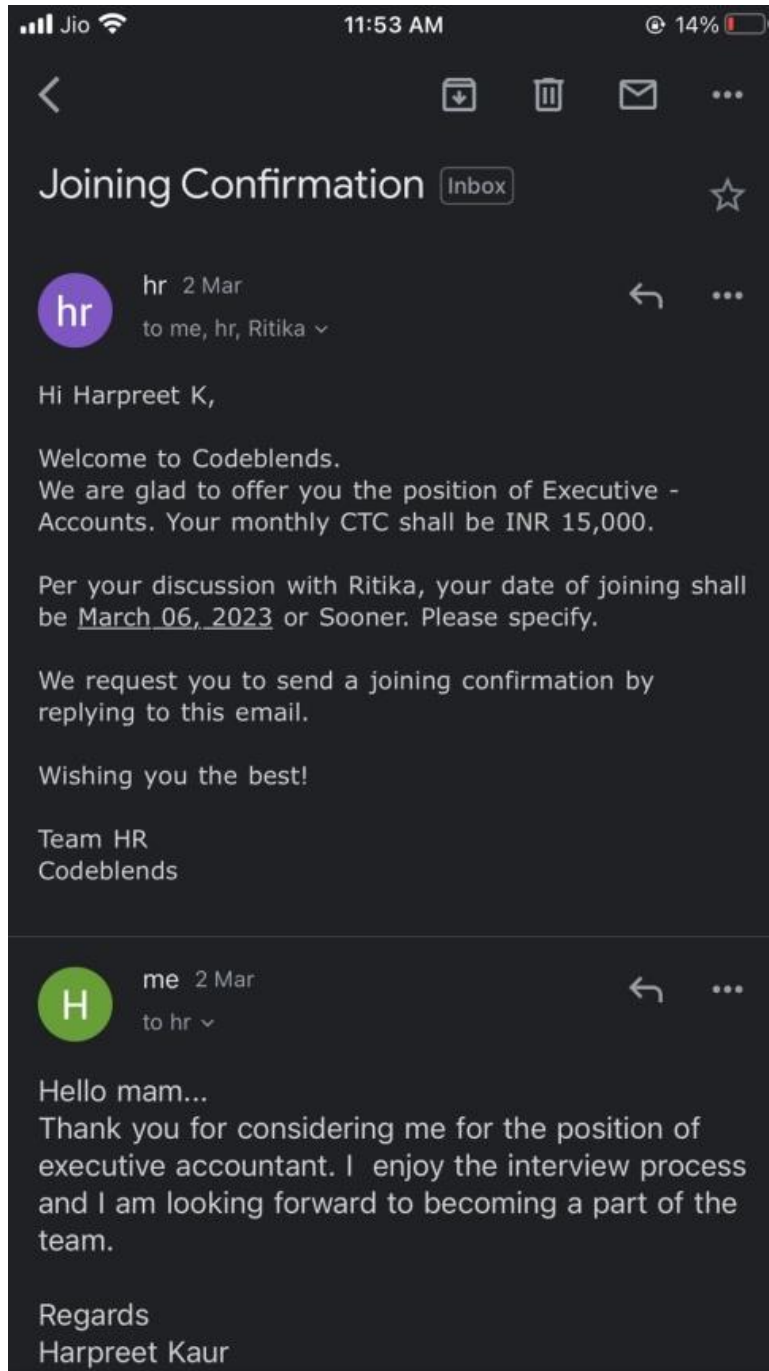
Jio 11:53 AM 14%

Joining Confirmation Inbox

hr
hr 2 Mar
to me, hr, Ritika

Hi Harpreet K,

Welcome to Codeblends.
We are glad to offer you the position of Executive - Accounts. Your monthly CTC shall be INR 15,000.

Per your discussion with Ritika, your date of joining shall be March 06, 2023 or Sooner. Please specify.

We request you to send a joining confirmation by replying to this email.

Wishing you the best!

Team HR
Codeblends

H
me 2 Mar
to hr

Hello mam...
Thank you for considering me for the position of executive accountant. I enjoy the interview process and I am looking forward to becoming a part of the team.

Regards
Harpreet Kaur